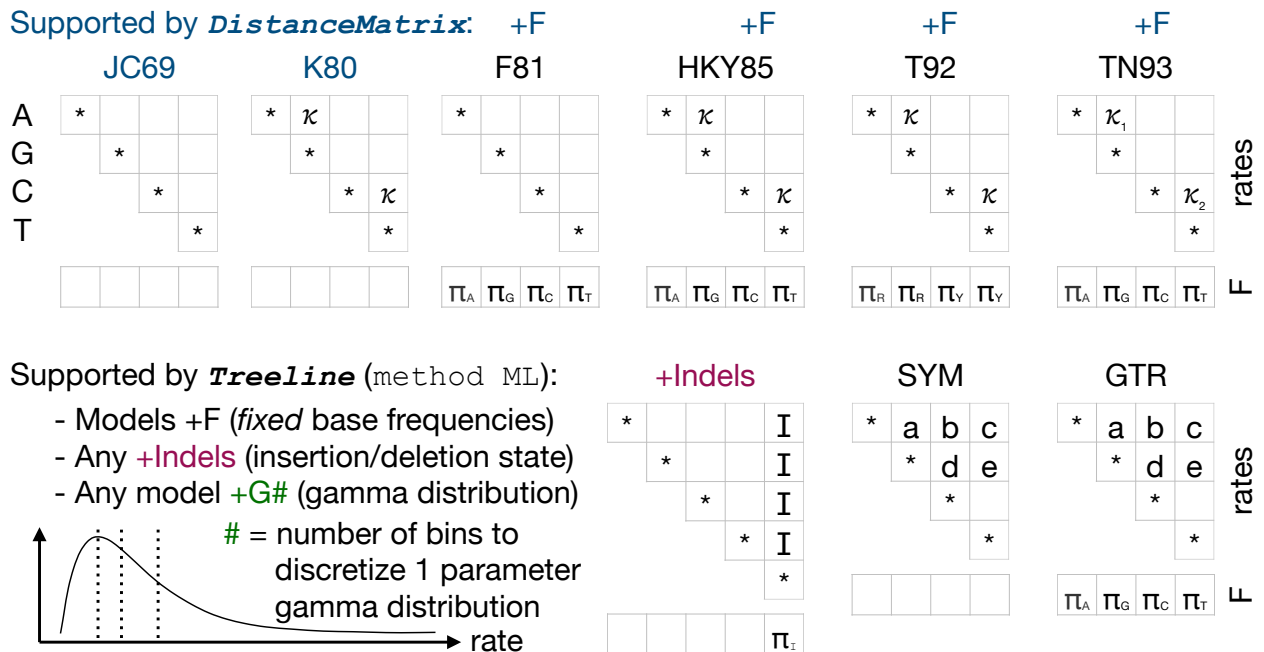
Supported by ***DistanceMatrix***: +F +F +F +F

| | JC69 | K80 | F81 | HKY85 | T92 | TN93 |
|---|---|---|---|---|---|---|

JC69

| | | | | |
|---|---|---|---|---|
| A | * | | | |
| G | | * | | |
| C | | | * | |
| T | | | | * |

K80

| | | | |
|---|---|---|---|
| * | $\kappa$ | | |
| | * | | |
| | | * | $\kappa$ |
| | | | * |

F81

| | | | |
|---|---|---|---|
| * | | | |
| | * | | |
| | | * | |
| | | | * |

| $\pi_A$ | $\pi_G$ | $\pi_C$ | $\pi_T$ |
|---|---|---|---|

HKY85

| | | | |
|---|---|---|---|
| * | $\kappa$ | | |
| | * | | |
| | | * | $\kappa$ |
| | | | * |

| $\pi_A$ | $\pi_G$ | $\pi_C$ | $\pi_T$ |
|---|---|---|---|

T92

| | | | |
|---|---|---|---|
| * | $\kappa$ | | |
| | * | | |
| | | * | $\kappa$ |
| | | | * |

| $\pi_R$ | $\pi_R$ | $\pi_Y$ | $\pi_Y$ |
|---|---|---|---|

TN93

| | | | |
|---|---|---|---|
| * | $\kappa_1$ | | |
| | * | | |
| | | * | $\kappa_2$ |
| | | | * |

| $\pi_A$ | $\pi_G$ | $\pi_C$ | $\pi_T$ |
|---|---|---|---|

rates
F

Supported by ***Treeline*** (method ML):
- Models +F (*fixed* base frequencies)
- Any +Indels (insertion/deletion state)
- Any model +G# (gamma distribution)

# = number of bins to discretize 1 parameter gamma distribution

rate

+Indels

| | | | | |
|---|---|---|---|---|
| * | | | | I |
| | * | | | I |
| | | * | | I |
| | | | * | I |
| | | | | * |

| | | | | $\pi_I$ |
|---|---|---|---|---|

SYM

| | | | |
|---|---|---|---|
| * | a | b | c |
| | * | d | e |
| | | * | |
| | | | * |

GTR

| | | | |
|---|---|---|---|
| * | a | b | c |
| | * | d | e |
| | | * | |
| | | | * |

| $\pi_A$ | $\pi_G$ | $\pi_C$ | $\pi_T$ |
|---|---|---|---|

rates
F